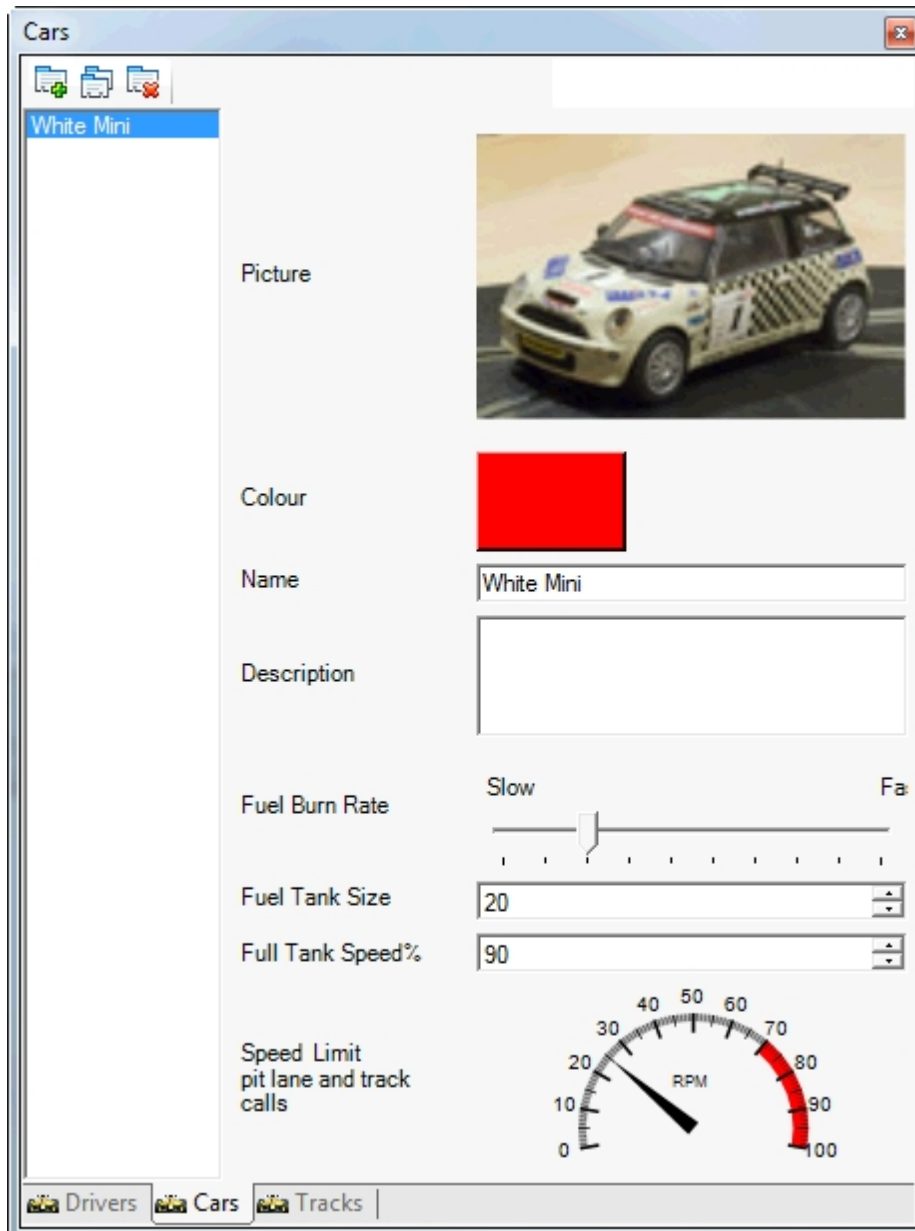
Cars

White Mini

Picture

Colour

Name
White Mini

Description

Fuel Burn Rate
Slow
Fa

Fuel Tank Size
20

Full Tank Speed%
90

Speed Limit pit lane and track calls

0
10
20
30
40
50
60
70
80
90
100
RPM

Drivers
Cars
Tracks